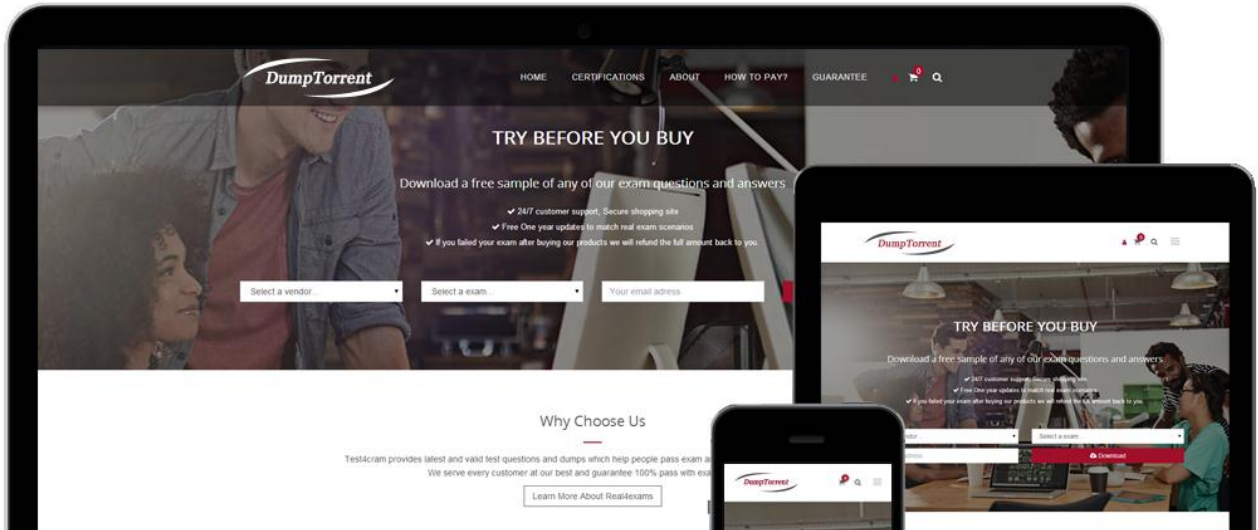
DumpTorrent

HOME CERTIFICATIONS ABOUT HOW TO PAY? GUARANTEE 0

TRY BEFORE YOU BUY

Download a free sample of any of our exam questions and answers

✔ 24/7 customer support, Secure shopping site
✔ Free One year updates to match real exam scenarios
✔ If you failed your exam after buying our products we will refund the full amount back to you.

Select a vendor... Select a exam... Your email adress

Why Choose Us

Test4cram provides latest and valid test questions and dumps which help people pass exam a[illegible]
We serve every customer at our best and guarantee 100% pass with exa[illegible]

Learn More About Real4exams

DumpTorrent

TRY BEFORE YOU BUY

Download a free sample of any of our exam questions and answers

✔ 24/7 customer support, Secure shopping site
✔ Free One year updates to match real exam scenarios
✔ If you failed your exam after buying our products we will refund the full amount back to you.

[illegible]ndor Select a exam

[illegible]ress Download

DumpTorrent